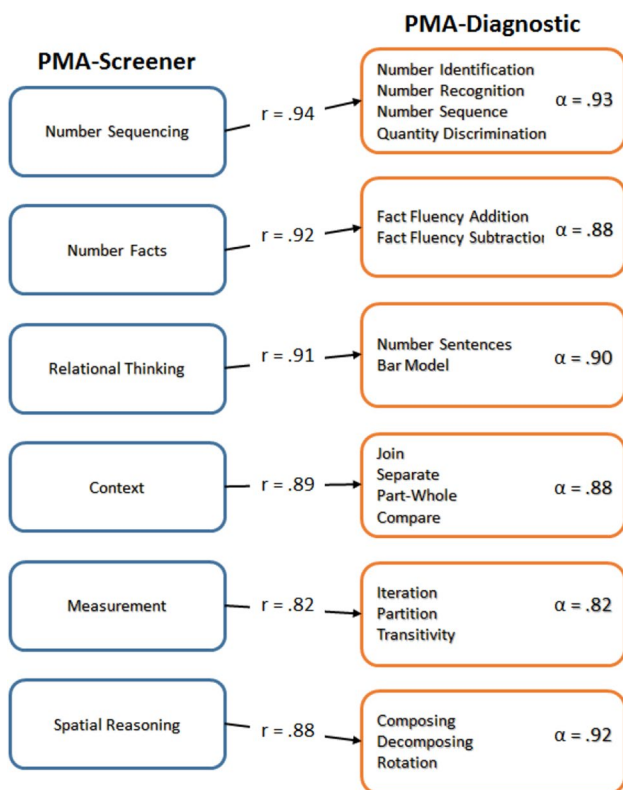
PMA-Screener

PMA-Diagnostic

Number Sequencing

r = .94

Number Identification
Number Recognition
Number Sequence
Quantity Discrimination

$\alpha = .93$

Number Facts

r = .92

Fact Fluency Addition
Fact Fluency Subtractio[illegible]

$\alpha = .88$

Relational Thinking

r = .91

Number Sentences
Bar Model

$\alpha = .90$

Context

r = .89

Join
Separate
Part-Whole
Compare

$\alpha = .88$

Measurement

r = .82

Iteration
Partition
Transitivity

$\alpha = .82$

Spatial Reasoning

r = .88

Composing
Decomposing
Rotation

$\alpha = .92$